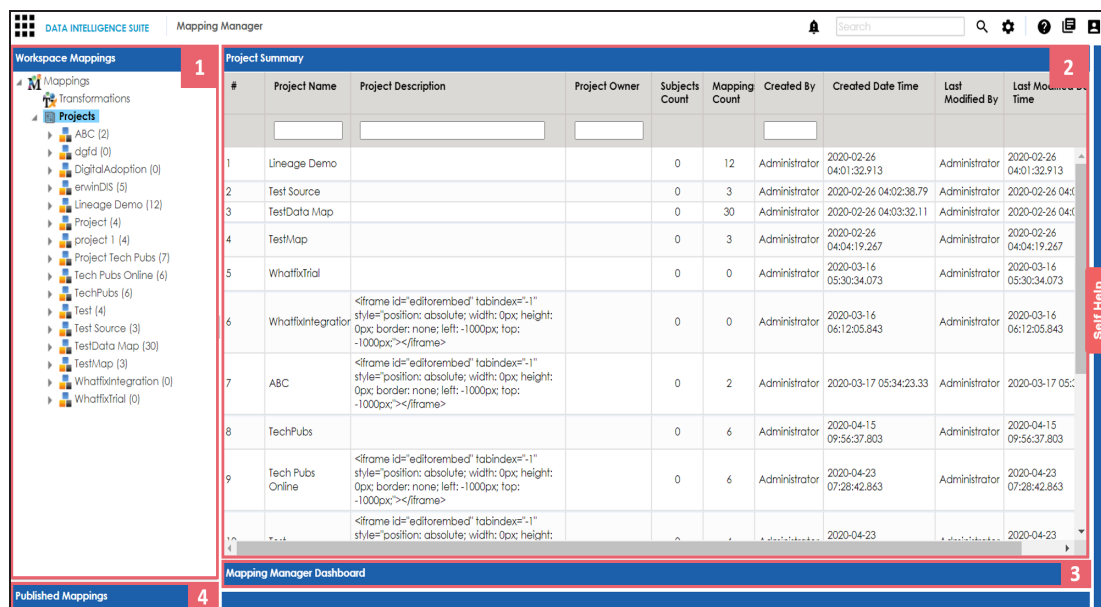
DATA INTELLIGENCE SUITE | Mapping Manager

Search

Workspace Mappings 1

Mappings
Transformations
Projects
ABC (2)
dgfd (0)
DigitalAdoption (0)
erwinDIS (5)
Lineage Demo (12)
Project (4)
project 1 (4)
Project Tech Pubs (7)
Tech Pubs Online (6)
TechPubs (6)
Test (4)
Test Source (3)
TestData Map (30)
TestMap (3)
WhatfixIntegration (0)
WhatfixTrial (0)

Published Mappings 4

Project Summary 2

| # | Project Name | Project Description | Project Owner | Subjects Count | Mappings Count | Created By | Created Date Time | Last Modified By | Last Modified Date Time |
|---|---|---|---|---|---|---|---|---|---|
| 1 | Lineage Demo | | | 0 | 12 | Administrator | 2020-02-26 04:01:32.913 | Administrator | 2020-02-26 04:01:32.913 |
| 2 | Test Source | | | 0 | 3 | Administrator | 2020-02-26 04:02:38.79 | Administrator | 2020-02-26 04:0 |
| 3 | TestData Map | | | 0 | 30 | Administrator | 2020-02-26 04:03:32.11 | Administrator | 2020-02-26 04:0 |
| 4 | TestMap | | | 0 | 3 | Administrator | 2020-02-26 04:04:19.267 | Administrator | 2020-02-26 04:04:19.267 |
| 5 | WhatfixTrial | | | 0 | 0 | Administrator | 2020-03-16 05:30:34.073 | Administrator | 2020-03-16 05:30:34.073 |
| 6 | WhatfixIntegration | <iframe id="editorembed" tabindex="-1" style="position: absolute; width: 0px; height: 0px; border: none; left: -1000px; top: -1000px;"></iframe> | | 0 | 0 | Administrator | 2020-03-16 06:12:05.843 | Administrator | 2020-03-16 06:12:05.843 |
| 7 | ABC | <iframe id="editorembed" tabindex="-1" style="position: absolute; width: 0px; height: 0px; border: none; left: -1000px; top: -1000px;"></iframe> | | 0 | 2 | Administrator | 2020-03-17 05:34:23.33 | Administrator | 2020-03-17 05:3 |
| 8 | TechPubs | | | 0 | 6 | Administrator | 2020-04-15 09:56:37.803 | Administrator | 2020-04-15 09:56:37.803 |
| 9 | Tech Pubs Online | <iframe id="editorembed" tabindex="-1" style="position: absolute; width: 0px; height: 0px; border: none; left: -1000px; top: -1000px;"></iframe> | | 0 | 6 | Administrator | 2020-04-23 07:28:42.863 | Administrator | 2020-04-23 07:28:42.863 |
| 10 | Test | <iframe id="editorembed" tabindex="-1" style="position: absolute; width: 0px; height: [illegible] | | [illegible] | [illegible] | Administrator | 2020-04-23 | Administrator | 2020-04-23 |

Self Help

Mapping Manager Dashboard 3